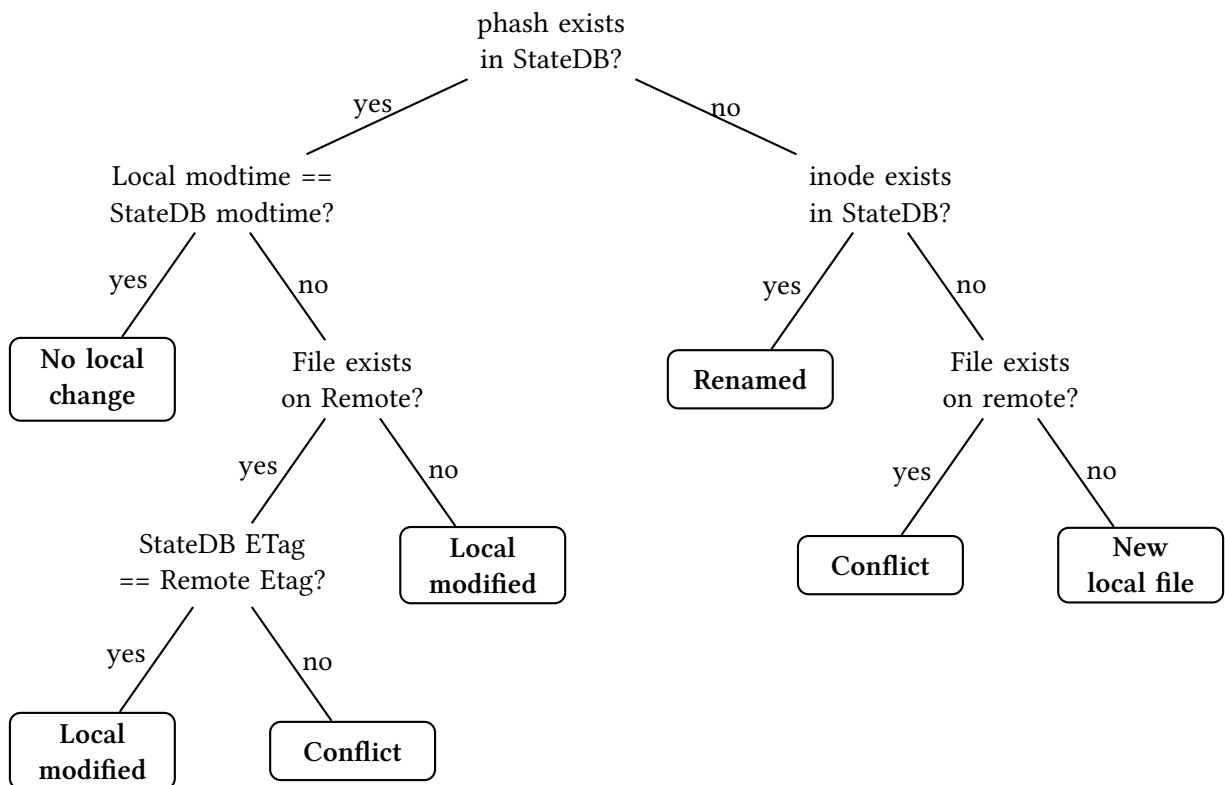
phash exists in StateDB?

yes

no

Local modtime == StateDB modtime?

yes

no

No local change

File exists on Remote?

yes

no

StateDB ETag == Remote Etag?

Local modified

yes

no

Local modified

Conflict

inode exists in StateDB?

yes

no

Renamed

File exists on remote?

yes

no

Conflict

New local file